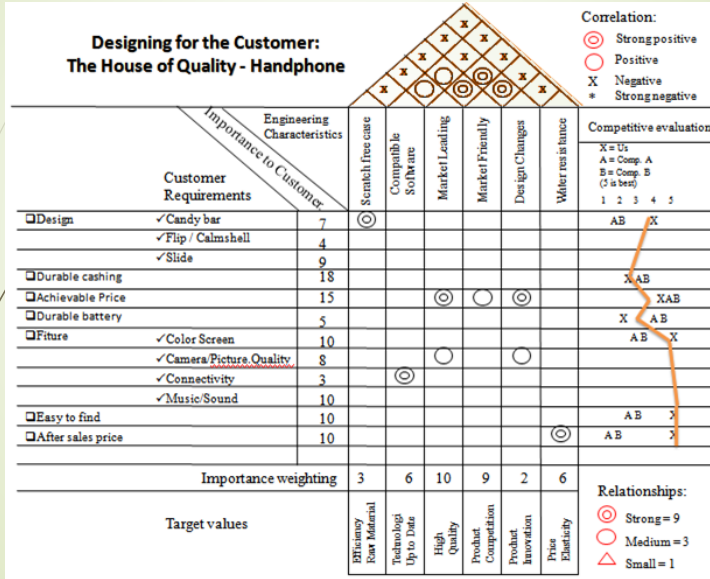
Designing for the Customer:
The House of Quality - Handphone

Correlation:
Strong positive
Positive
X Negative
* Strong negative

Importance to Customer

Engineering Characteristics

Customer Requirements

| | | | Scratch free case | Compatible Software | Market Leading | Market Friendly | Design Changes | Water resistance | Competitive evaluation X = Us A = Comp. A B = Comp. B (5 is best) 1 2 3 4 5 |
|---|---|---|---|---|---|---|---|---|---|
| ❑Design | ✓Candy bar | 7 | ◎ | | | | | | AB X |
| | ✓Flip / Calmshell | 4 | | | | | | | |
| | ✓Slide | 9 | | | | | | | |
| ❑Durable cashing | | 18 | | | | | | | X AB |
| ❑Achievable Price | | 15 | | | ◎ | ○ | ◎ | | XAB |
| ❑Durable battery | | 5 | | | | | | | X AB |
| ❑Fiture | ✓Color Screen | 10 | | | | | | | AB X |
| | ✓Camera/Picture Quality | 8 | | | ○ | | ○ | | |
| | ✓Connectivity | 3 | | ◎ | | | | | |
| | ✓Music/Sound | 10 | | | | | | | |
| ❑Easy to find | | 10 | | | | | | | AB X |
| ❑After sales price | | 10 | | | | | | ◎ | AB X |
| Importance weighting | | | 3 | 6 | 10 | 9 | 2 | 6 | |
| Target values | | | Efficiency Raw Material | Technologi Up to Date | High Quality | Product Competition | Product Innovation | Price Elasticity | |

Relationships:
Strong = 9
Medium = 3
Small = 1